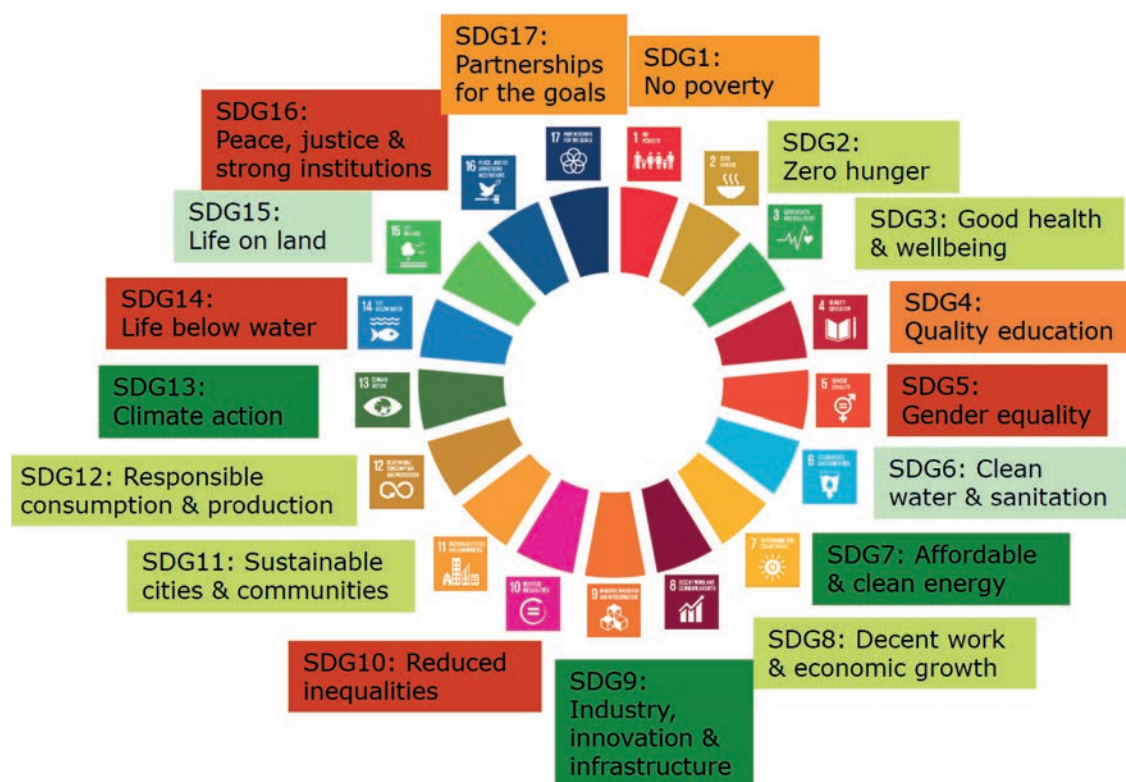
SDG17: Partnerships for the goals

SDG1: No poverty

SDG16: Peace, justice & strong institutions

SDG2: Zero hunger

SDG15: Life on land

SDG3: Good health & wellbeing

SDG14: Life below water

SDG4: Quality education

SDG13: Climate action

SDG5: Gender equality

SDG12: Responsible consumption & production

SDG6: Clean water & sanitation

SDG11: Sustainable cities & communities

SDG7: Affordable & clean energy

SDG8: Decent work & economic growth

SDG10: Reduced inequalities

SDG9: Industry, innovation & infrastructure

17 PARTNERSHIPS FOR THE GOALS

1 NO POVERTY

16 PEACE, JUSTICE AND STRONG INSTITUTIONS

2 ZERO HUNGER

3 GOOD HEALTH AND WELL-BEING

15 LIFE ON LAND

4 QUALITY EDUCATION

14 LIFE BELOW WATER

13 CLIMATE ACTION

5 GENDER EQUALITY

12 RESPONSIBLE CONSUMPTION AND PRODUCTION

6 CLEAN WATER AND SANITATION

11 SUSTAINABLE CITIES AND COMMUNITIES

7 AFFORDABLE AND CLEAN ENERGY

10 REDUCED INEQUALITIES

9 INDUSTRY, INNOVATION AND INFRASTRUCTURE

8 DECENT WORK AND ECONOMIC GROWTH